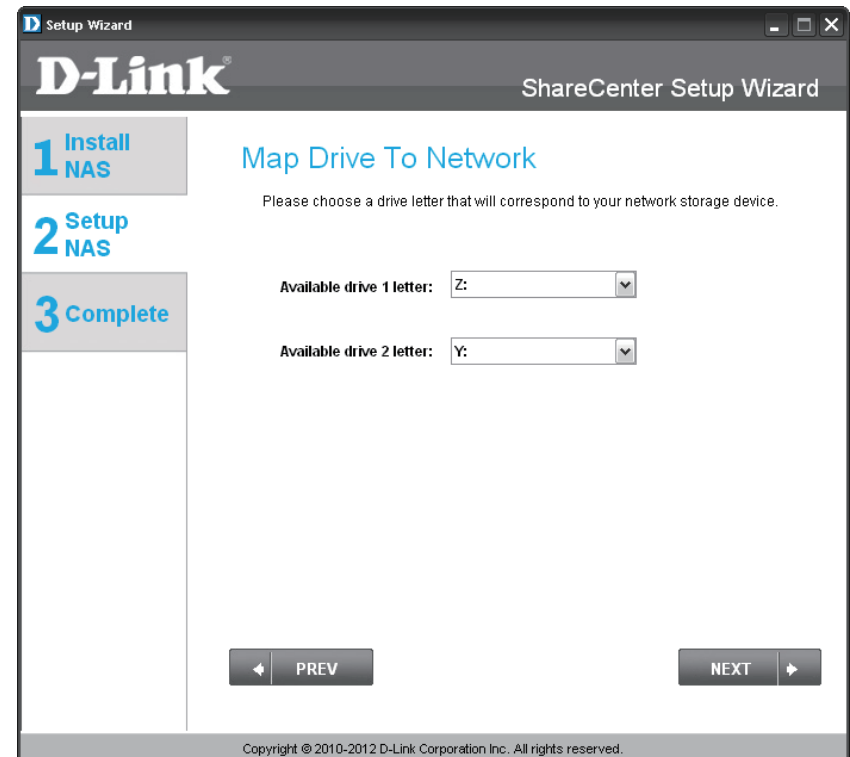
D Setup Wizard

D-Link®

ShareCenter Setup Wizard

1 Install NAS

2 Setup NAS

3 Complete

Map Drive To Network

Please choose a drive letter that will correspond to your network storage device.

Available drive 1 letter: Z:

Available drive 2 letter: Y:

PREV

NEXT

Copyright © 2010-2012 D-Link Corporation Inc. All rights reserved.